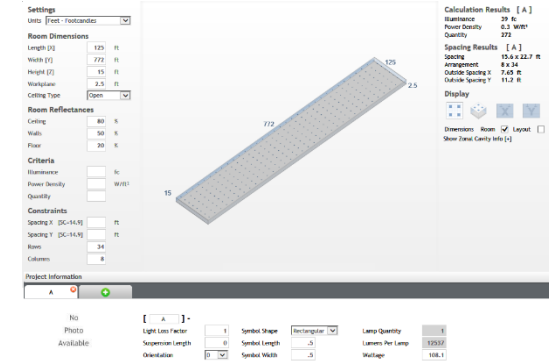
Settings
Units Feet - Footcandles

Room Dimensions
Length [X] 125 ft
Width [Y] 772 ft
Height [Z] 15 ft
Workplane 2.5 ft
Ceiling Type Open

Room Reflectances
Ceiling 80 %
Walls 50 %
Floor 20 %

Criteria
Illuminance fc
Power Density W/ft²
Quantity

Constraints
Spacing X [SC=14.9] ft
Spacing Y [SC=14.9] ft
Rows 34
Columns 8

125
2.5
772
15

Calculation Results [ A ]
Illuminance 39 fc
Power Density 0.3 W/ft²
Quantity 272

Spacing Results [ A ]
Spacing 15.6 x 22.7 ft
Arrangement 8 x 34
Outside Spacing X 7.65 ft
Outside Spacing Y 11.2 ft

Display

Dimensions Room Layout
Show Zonal Cavity Info [+]

Project Information
A

No
Photo
Available

[ A ] -
Light Loss Factor 1
Suspension Length 0
Orientation 0
Symbol Shape Rectangular
Symbol Length .5
Symbol Width .5
Lamp Quantity 1
Lumens Per Lamp 12537
Wattage 108.1